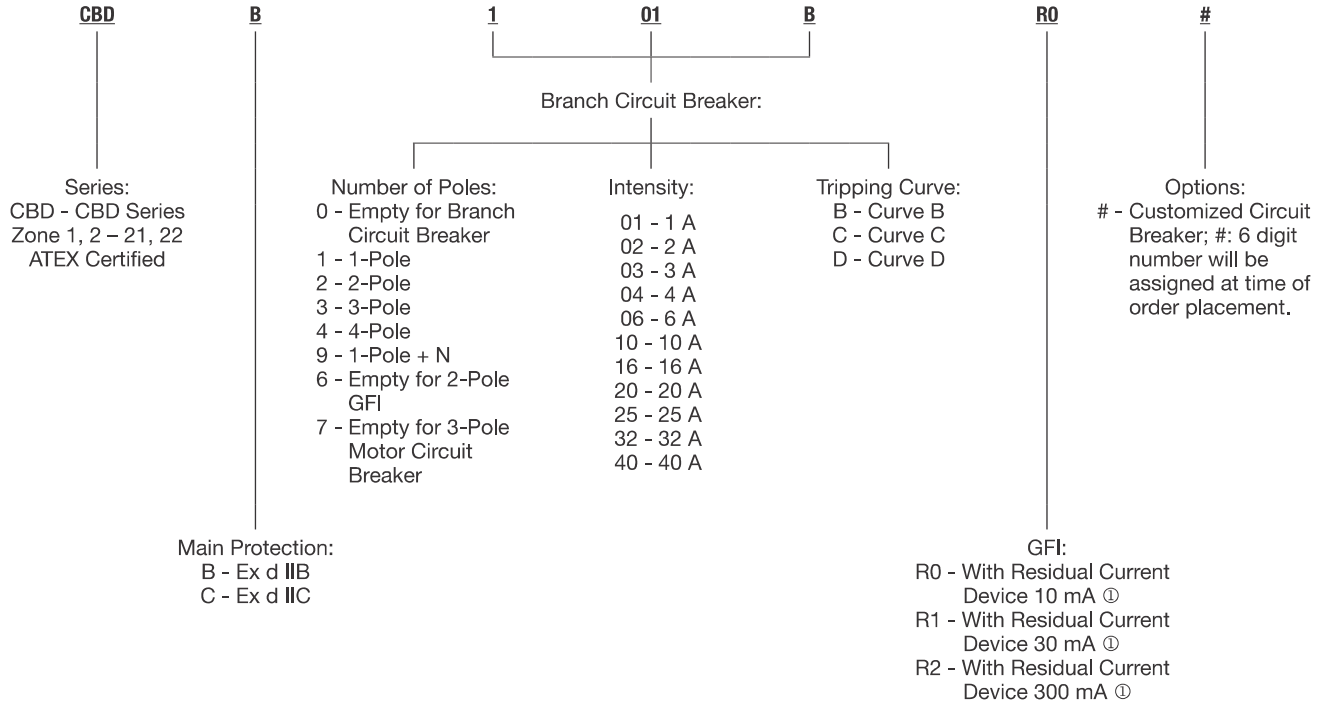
CBD B 1 01 B R0 #

Branch Circuit Breaker:

Series:
CBD - CBD Series
Zone 1, 2 – 21, 22
ATEX Certified

Number of Poles:
0 - Empty for Branch Circuit Breaker
1 - 1-Pole
2 - 2-Pole
3 - 3-Pole
4 - 4-Pole
9 - 1-Pole + N
6 - Empty for 2-Pole GFI
7 - Empty for 3-Pole Motor Circuit Breaker

Intensity:
01 - 1 A
02 - 2 A
03 - 3 A
04 - 4 A
06 - 6 A
10 - 10 A
16 - 16 A
20 - 20 A
25 - 25 A
32 - 32 A
40 - 40 A

Tripping Curve:
B - Curve B
C - Curve C
D - Curve D

Options:
# - Customized Circuit Breaker; #: 6 digit number will be assigned at time of order placement.

Main Protection:
B - Ex d IIB
C - Ex d IIC

GFI:
R0 - With Residual Current Device 10 mA ①
R1 - With Residual Current Device 30 mA ①
R2 - With Residual Current Device 300 mA ①